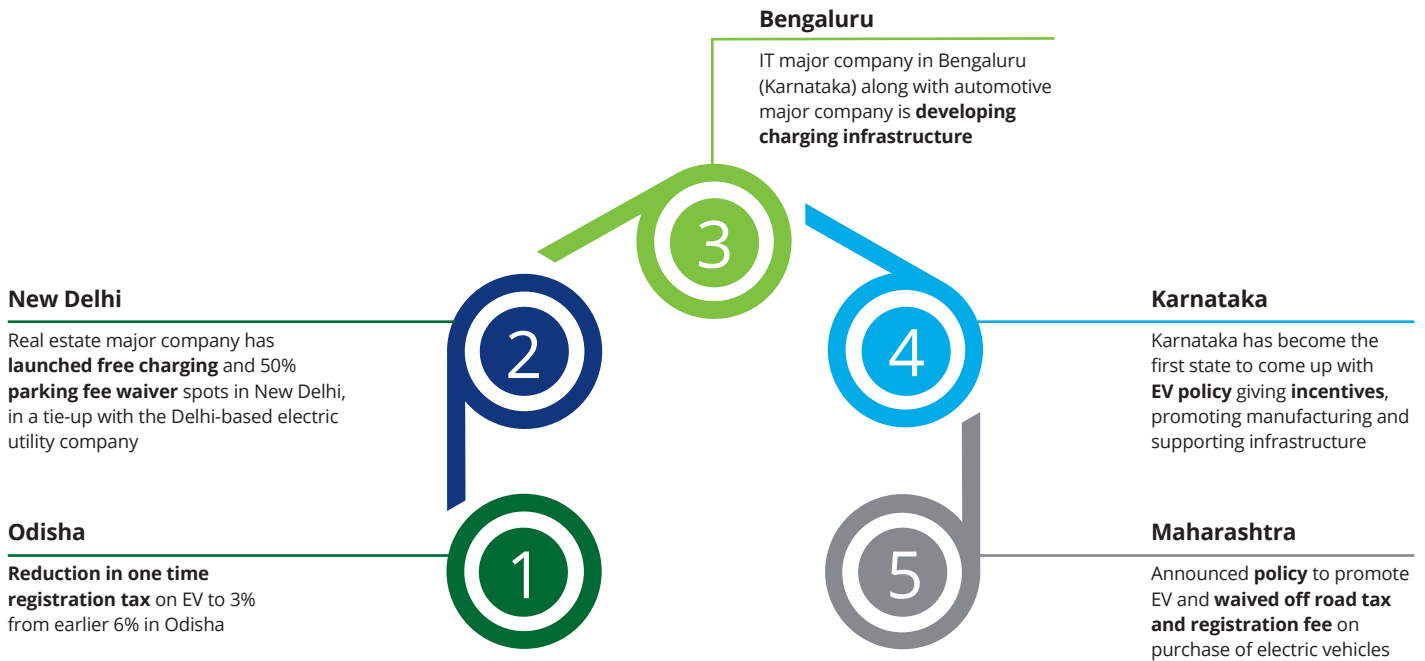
Bengaluru

IT major company in Bengaluru (Karnataka) along with automotive major company is **developing charging infrastructure**

3

New Delhi

Real estate major company has **launched free charging** and 50% **parking fee waiver** spots in New Delhi, in a tie-up with the Delhi-based electric utility company

2

4

Karnataka

Karnataka has become the first state to come up with **EV policy** giving **incentives**, promoting manufacturing and supporting infrastructure

Odisha

**Reduction in one time registration tax** on EV to 3% from earlier 6% in Odisha

1

5

Maharashtra

Announced **policy** to promote EV and **waived off road tax and registration fee** on purchase of electric vehicles